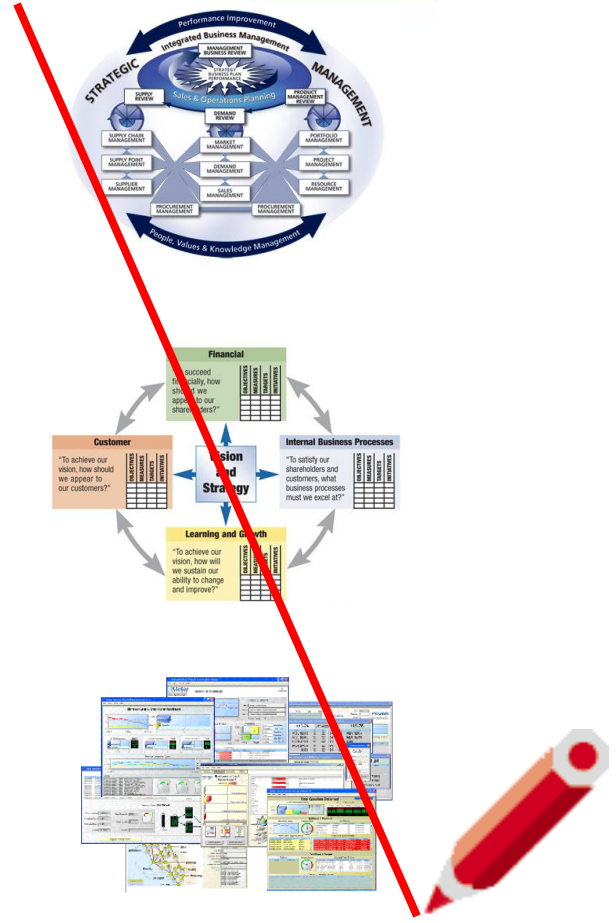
Performance Improvement

Integrated Business Management

STRATEGIC

MANAGEMENT

MANAGEMENT BUSINESS REVIEW

STRATEGY BUSINESS PLAN PERFORMANCE

Sales & Operations Planning

SUPPLY REVIEW

PRODUCT MANAGEMENT REVIEW

DEMAND REVIEW

SUPPLY CHAIN MANAGEMENT

PORTFOLIO MANAGEMENT

MARKET MANAGEMENT

SUPPLY POINT MANAGEMENT

PROJECT MANAGEMENT

DEMAND MANAGEMENT

SUPPLIER MANAGEMENT

RESOURCE MANAGEMENT

SALES MANAGEMENT

PROCUREMENT MANAGEMENT

PROCUREMENT MANAGEMENT

People, Values & Knowledge Management

Financial

"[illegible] succeed financially, how should we appear to our shareholders?"

| OBJECTIVES | MEASURES | TARGETS | INITIATIVES |
|---|---|---|---|

Customer

"To achieve our vision, how should we appear to our customers?"

| OBJECTIVES | MEASURES | TARGETS | INITIATIVES |
|---|---|---|---|

Vision and Strategy

Internal Business Processes

"To satisfy our shareholders and customers, what business processes must we excel at?"

| OBJECTIVES | MEASURES | TARGETS | INITIATIVES |
|---|---|---|---|

Learning and Growth

"To achieve our vision, how will we sustain our ability to change and improve?"

| OBJECTIVES | MEASURES | TARGETS | INITIATIVES |
|---|---|---|---|